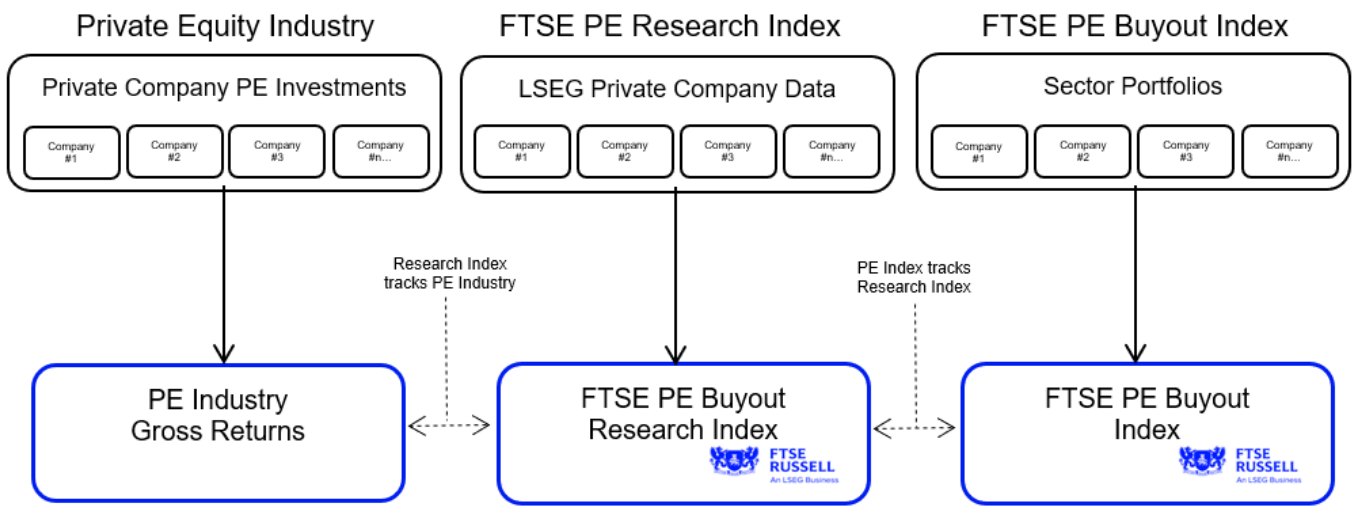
Private Equity Industry

Private Company PE Investments

Company #1

Company #2

Company #3

Company #n...

PE Industry Gross Returns

Research Index tracks PE Industry

FTSE PE Research Index

LSEG Private Company Data

Company #1

Company #2

Company #3

Company #n...

FTSE PE Buyout Research Index

FTSE RUSSELL An LSEG Business

PE Index tracks Research Index

FTSE PE Buyout Index

Sector Portfolios

Company #1

Company #2

Company #3

Company #n...

FTSE PE Buyout Index

FTSE RUSSELL An LSEG Business